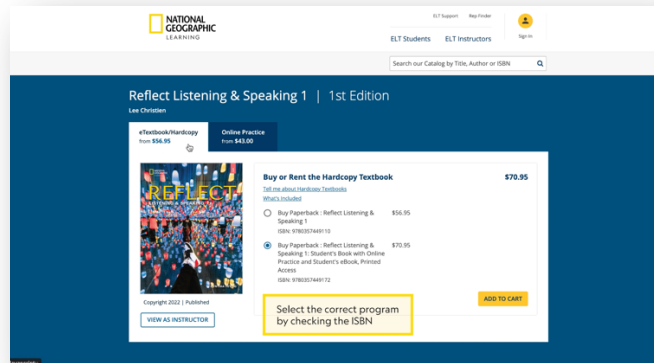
NATIONAL GEOGRAPHIC LEARNING

ELT Support Rep Finder

ELT Students ELT Instructors

Sign In

Search our Catalog by Title, Author or ISBN

Reflect Listening & Speaking 1 | 1st Edition

Lee Christien

eTextbook/Hardcopy
from $56.95

Online Practice
from $43.00

REFLECT
LISTENING & SPEAKING

Buy or Rent the Hardcopy Textbook

$70.95

Tell me about Hardcopy Textbooks

What's Included

Buy Paperback : Reflect Listening & Speaking 1
ISBN: 9780357449110

$56.95

Buy Paperback : Reflect Listening & Speaking 1: Student's Book with Online Practice and Student's eBook, Printed Access
ISBN: 9780357449172

$70.95

Copyright 2022 | Published

VIEW AS INSTRUCTOR

Select the correct program by checking the ISBN

ADD TO CART